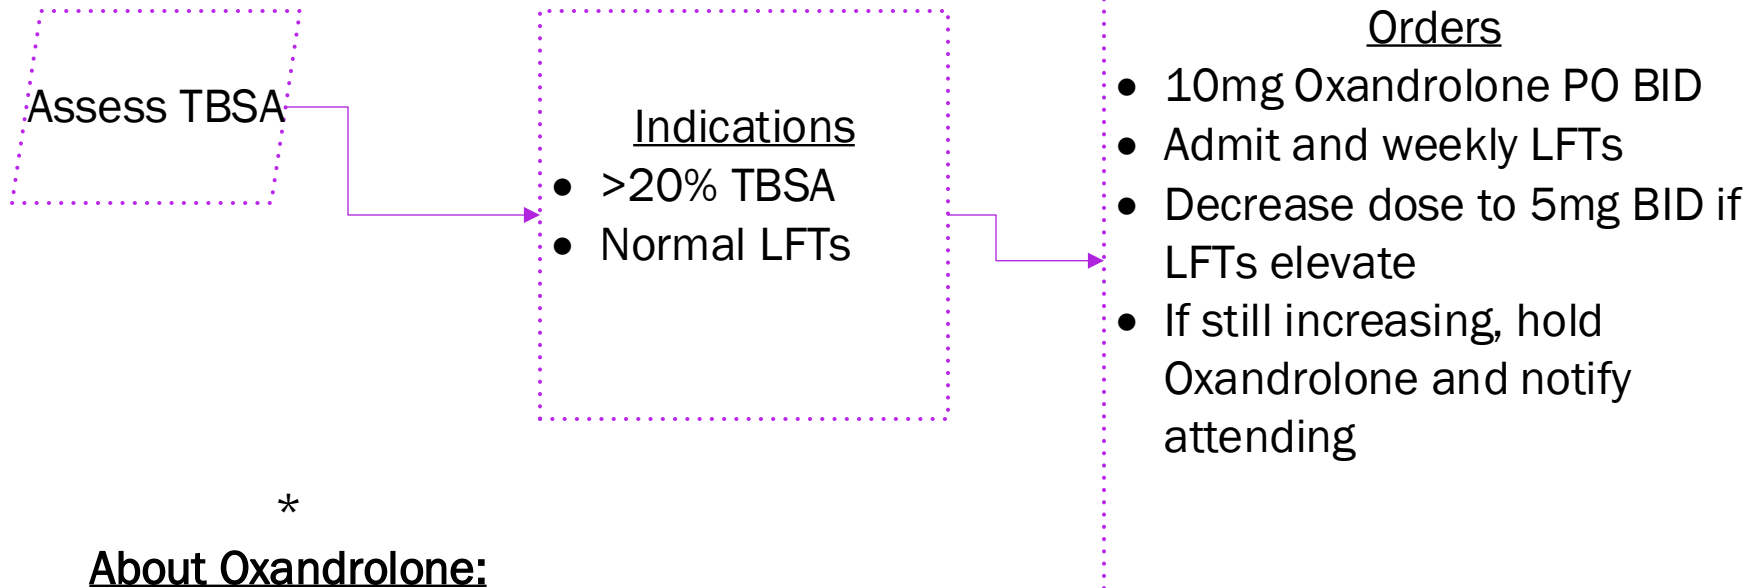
Assess TBSA

Indications
- >20% TBSA
- Normal LFTs

Orders
- 10mg Oxandrolone PO BID
- Admit and weekly LFTs
- Decrease dose to 5mg BID if LFTs elevate
- If still increasing, hold Oxandrolone and notify attending

*

About Oxandrolone: